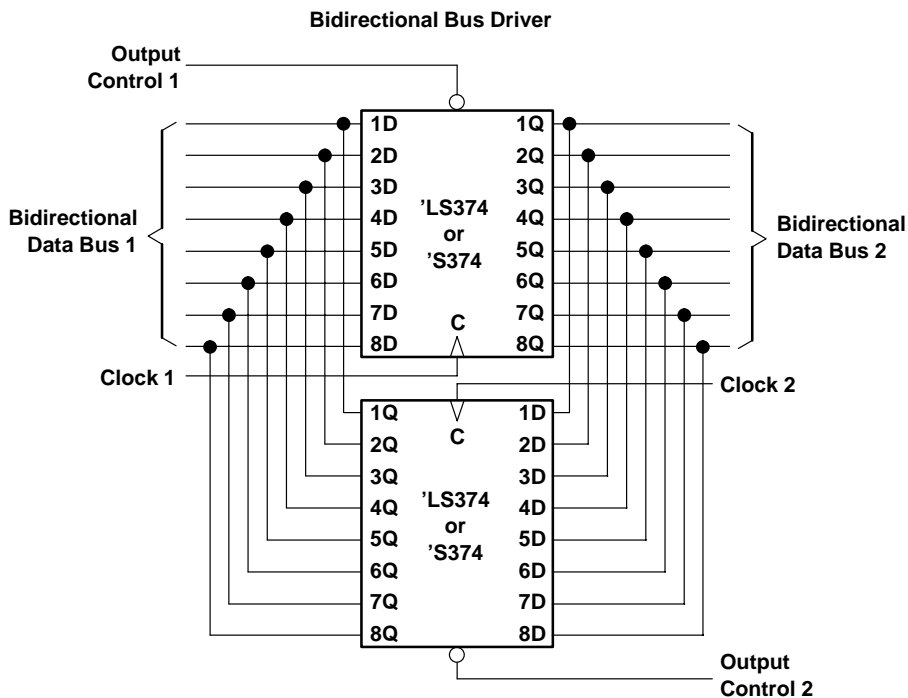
Bidirectional Bus Driver

Output Control 1

Bidirectional Data Bus 1

1D
2D
3D
4D
5D
6D
7D
8D

'LS374 or 'S374

C

1Q
2Q
3Q
4Q
5Q
6Q
7Q
8Q

Bidirectional Data Bus 2

Clock 1

Clock 2

1Q
2Q
3Q
4Q
5Q
6Q
7Q
8Q

C

'LS374 or 'S374

1D
2D
3D
4D
5D
6D
7D
8D

Output Control 2